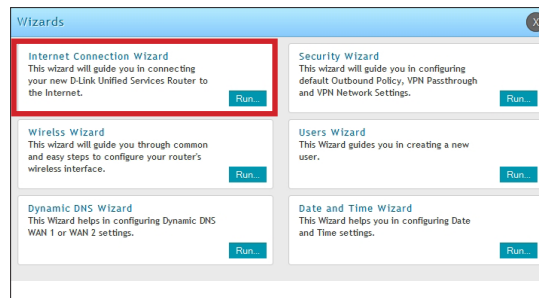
Wizards

X

Internet Connection Wizard
This wizard will guide you in connecting your new D-Link Unified Services Router to the Internet.

Run...

Security Wizard
This wizard will guide you in configuring default Outbound Policy, VPN Passthrough and VPN Network Settings.

Run...

Wireless Wizard
This wizard will guide you through common and easy steps to configure your router's wireless interface.

Run...

Users Wizard
This Wizard guides you in creating a new user.

Run...

Dynamic DNS Wizard
This Wizard helps in configuring Dynamic DNS WAN 1 or WAN 2 settings.

Run...

Date and Time Wizard
This Wizard helps you in configuring Date and Time settings.

Run...